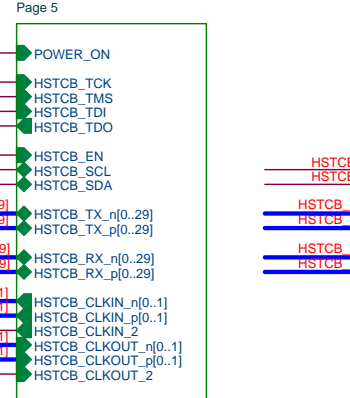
Page 5

POWER_ON

HSTCB_TCK
HSTCB_TMS
HSTCB_TDI
HSTCB_TDO

HSTCB_EN
HSTCB_SCL
HSTCB_SDA

HSTCB_TX_n[0..29]
HSTCB_TX_p[0..29]

HSTCB_RX_n[0..29]
HSTCB_RX_p[0..29]

HSTCB_CLKIN_n[0..1]
HSTCB_CLKIN_p[0..1]
HSTCB_CLKIN_2
HSTCB_CLKOUT_n[0..1]
HSTCB_CLKOUT_p[0..1]
HSTCB_CLKOUT_2

HSTCB
HSTCB

HSTCB_
HSTCB_

HSTCB_
HSTCB

29]
29]
29]
29]
1]
1]